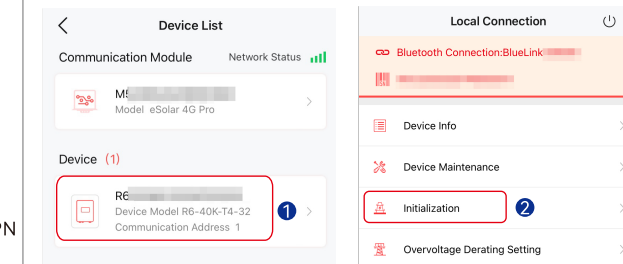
PN

Device List

Communication Module Network Status

M5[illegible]
Model eSolar 4G Pro

Device (1)

R6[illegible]
Device Model R6-40K-T4-32
Communication Address 1

1

Local Connection

Bluetooth Connection:BlueLink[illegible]

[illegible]

Device Info

Device Maintenance

Initialization

2

Overvoltage Derating Setting